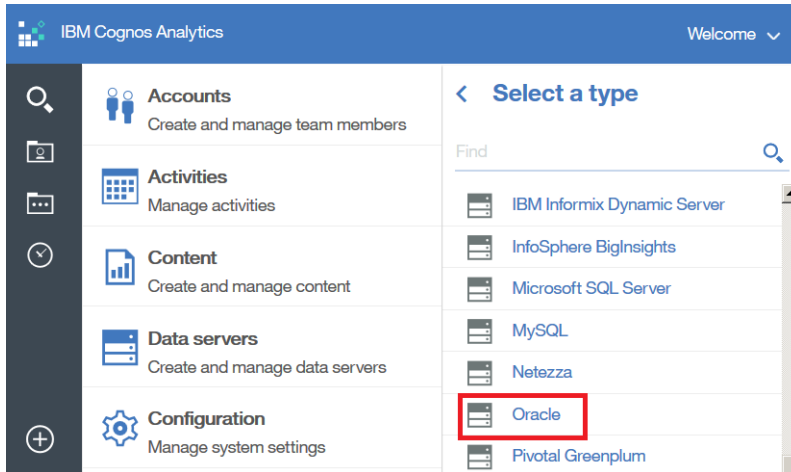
IBM Cognos Analytics

Welcome

Accounts
Create and manage team members

Activities
Manage activities

Content
Create and manage content

Data servers
Create and manage data servers

Configuration
Manage system settings

Select a type

Find

IBM Informix Dynamic Server

InfoSphere BigInsights

Microsoft SQL Server

MySQL

Netezza

Oracle

Pivotal Greenplum